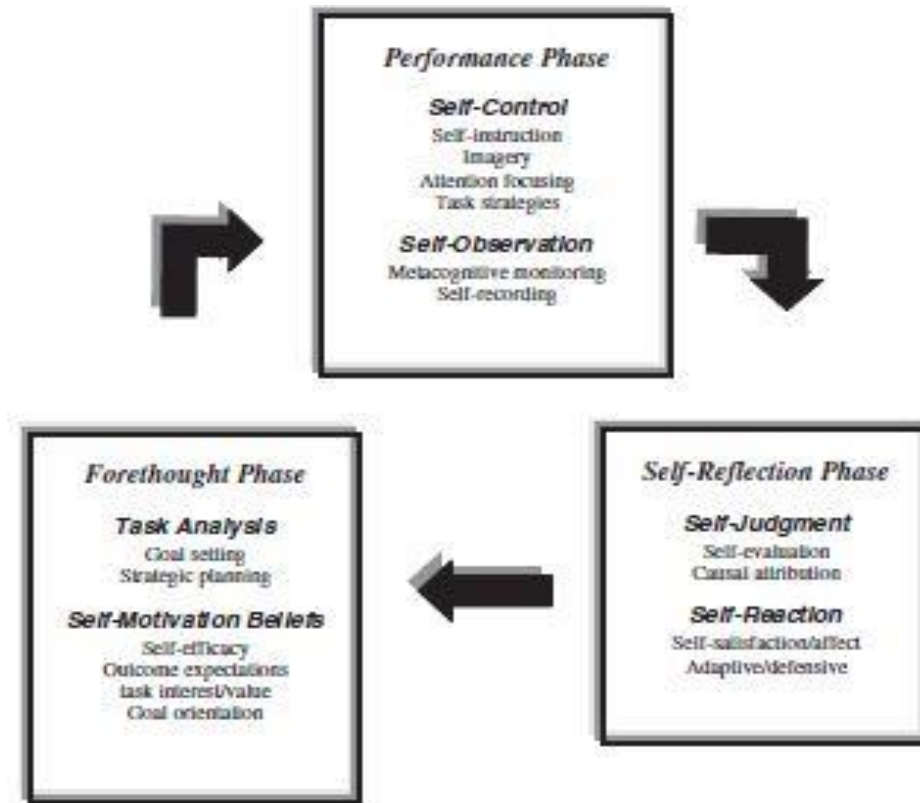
Performance Phase

Self-Control
Self-instruction
Imagery
Attention focusing
Task strategies

Self-Observation
Metacognitive monitoring
Self-recording

Forethought Phase

Task Analysis
Goal setting
Strategic planning

Self-Motivation Beliefs
Self-efficacy
Outcome expectations
task interest/value
Goal orientation

Self-Reflection Phase

Self-Judgment
Self-evaluation
Causal attribution

Self-Reaction
Self-satisfaction/affect
Adaptive/defensive